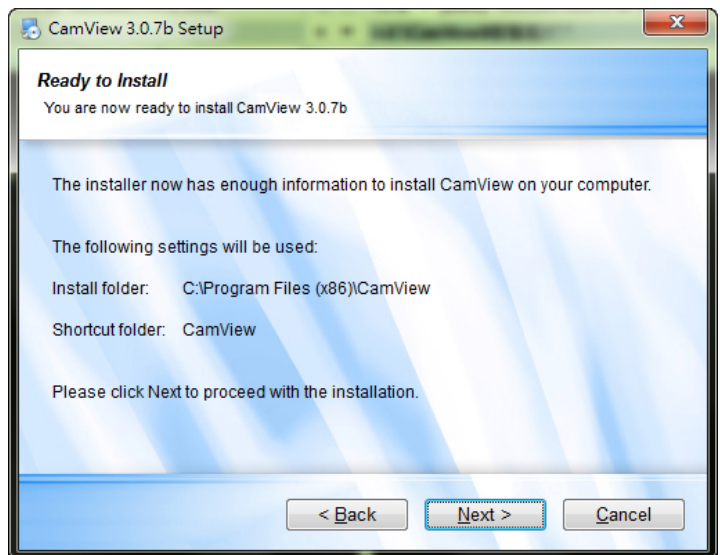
CamView 3.0.7b Setup

Ready to Install

You are now ready to install CamView 3.0.7b

The installer now has enough information to install CamView on your computer.

The following settings will be used:

Install folder: C:\Program Files (x86)\CamView

Shortcut folder: CamView

Please click Next to proceed with the installation.

< Back

Next >

Cancel